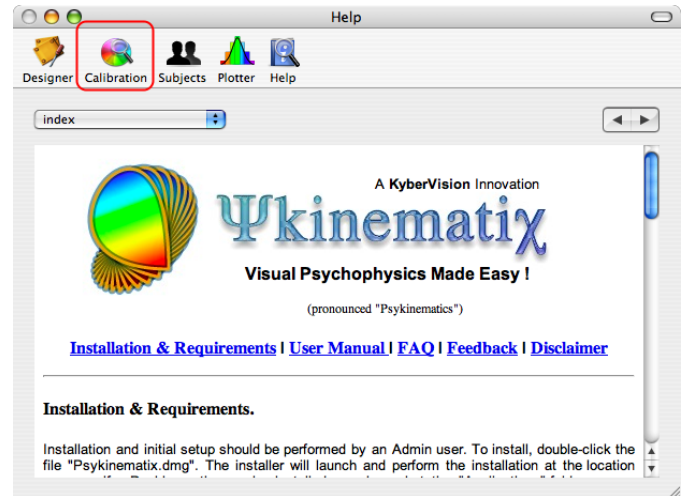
Help

Designer Calibration Subjects Plotter Help

index

A KyberVision Innovation

Ψkinematiχ

Visual Psychophysics Made Easy !

(pronounced "Psykinematics")

Installation & Requirements | User Manual | FAQ | Feedback | Disclaimer

Installation & Requirements.

Installation and initial setup should be performed by an Admin user. To install, double-click the file "Psykinematix.dmg". The installer will launch and perform the installation at the location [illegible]